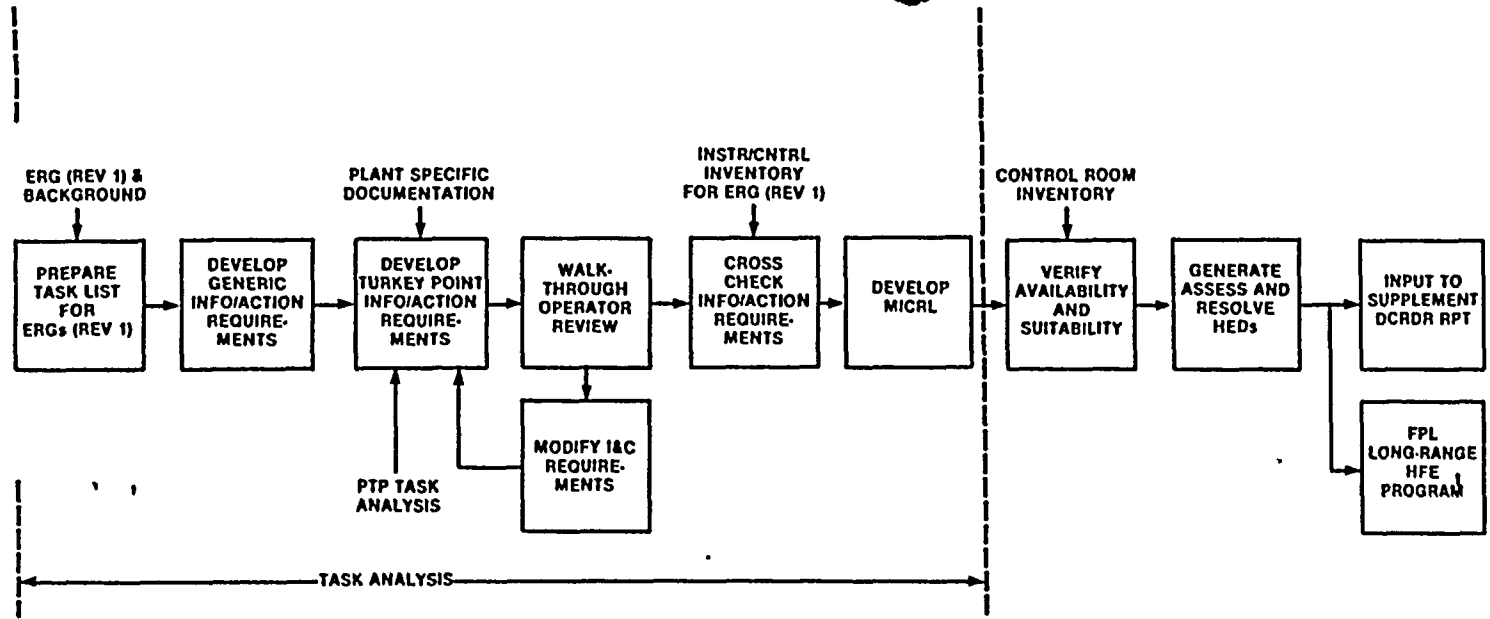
ERG (REV 1) & BACKGROUND

PREPARE TASK LIST FOR ERGs (REV 1)

DEVELOP GENERIC INFO/ACTION REQUIREMENTS

PLANT SPECIFIC DOCUMENTATION

DEVELOP TURKEY POINT INFO/ACTION REQUIREMENTS

PTP TASK ANALYSIS

WALK-THROUGH OPERATOR REVIEW

MODIFY I&C REQUIREMENTS

INSTR/CNTRL INVENTORY FOR ERG (REV 1)

CROSS CHECK INFO/ACTION REQUIREMENTS

DEVELOP MICRL

TASK ANALYSIS

CONTROL ROOM INVENTORY

VERIFY AVAILABILITY AND SUITABILITY

GENERATE ASSESS AND RESOLVE HEDs

INPUT TO SUPPLEMENT DCRDR RPT

FPL LONG-RANGE HFE PROGRAM